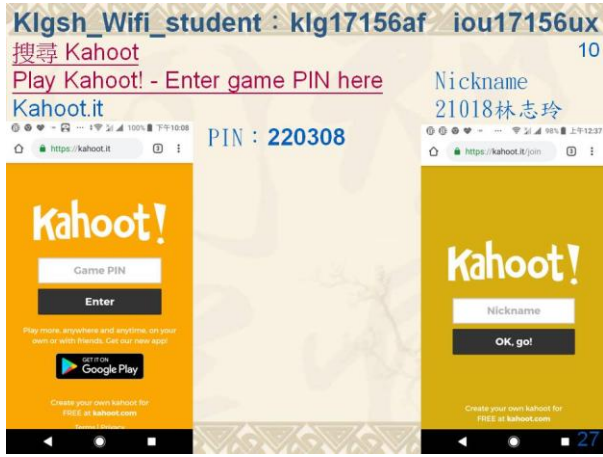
Klgsh_Wifi_student：klg17156af iou17156ux

10

搜尋 Kahoot

Play Kahoot! - Enter game PIN here

Kahoot.it

Nickname

21018林志玲

PIN：220308

100% 下午10:08

https://kahoot.it

Kahoot!

Game PIN

Enter

Play more, anywhere and anytime, on your own or with friends. Get our new app!

GET IT ON Google Play

Create your own kahoot for FREE at kahoot.com

Terms | Privacy

98% 上午12:37

https://kahoot.it/join

Kahoot!

Nickname

OK, go!

Create your own kahoot for FREE at kahoot.com

27